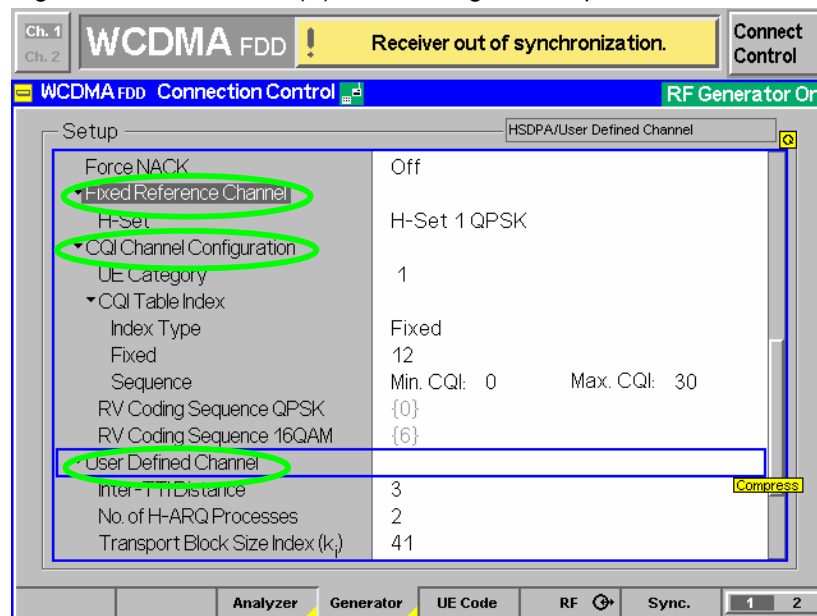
Ch. 1
Ch. 2
WCDMA FDD
Receiver out of synchronization.
Connect Control

WCDMA FDD Connection Control
RF Generator On

Setup
HSDPA/User Defined Channel

| | |
|---|---|
| Force NACK | Off |
| Fixed Reference Channel | |
| H-Set | H-Set 1 QPSK |
| CQI Channel Configuration | |
| UE Category | 1 |
| CQI Table Index | |
| Index Type | Fixed |
| Fixed | 12 |
| Sequence | Min. CQI: 0 Max. CQI: 30 |
| RV Coding Sequence QPSK | {0} |
| RV Coding Sequence 16QAM | {6} |
| User Defined Channel | |
| Inter-TTI Distance | 3 |
| No. of H-ARQ Processes | 2 |
| Transport Block Size Index ($k_i$) | 41 |

Compress

Analyzer
Generator
UE Code
RF
Sync.
1 2